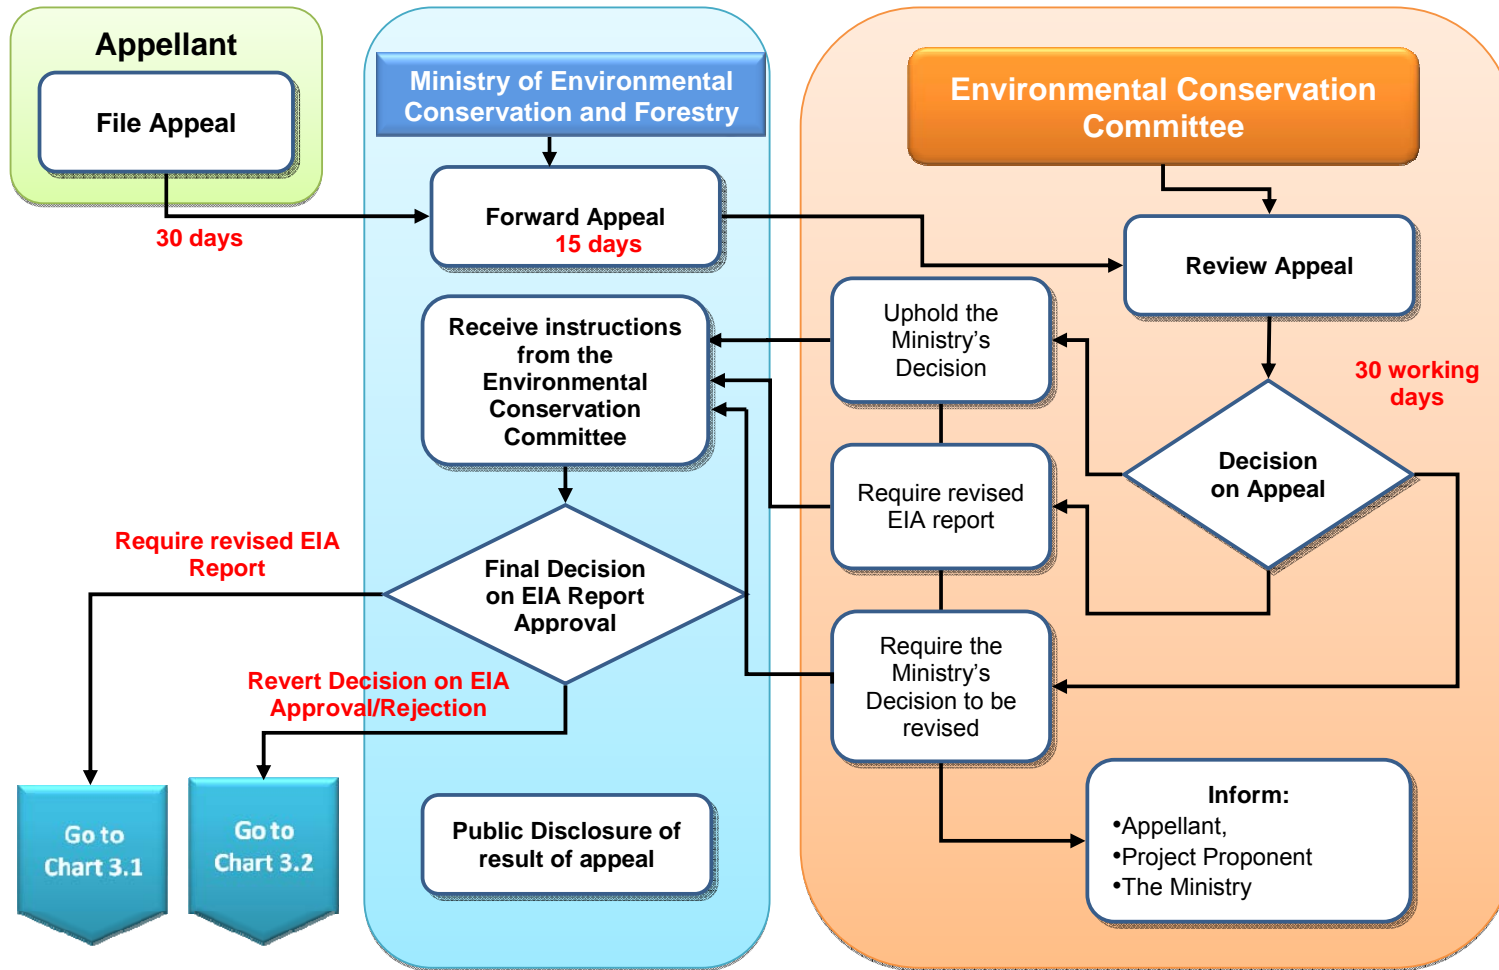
Appellant

File Appeal

30 days

Ministry of Environmental Conservation and Forestry

Forward Appeal
15 days

Receive instructions from the Environmental Conservation Committee

Final Decision on EIA Report Approval

Require revised EIA Report

Revert Decision on EIA Approval/Rejection

Go to Chart 3.1

Go to Chart 3.2

Public Disclosure of result of appeal

Environmental Conservation Committee

Review Appeal

30 working days

Decision on Appeal

Uphold the Ministry's Decision

Require revised EIA report

Require the Ministry's Decision to be revised

Inform:
•Appellant,
•Project Proponent
•The Ministry